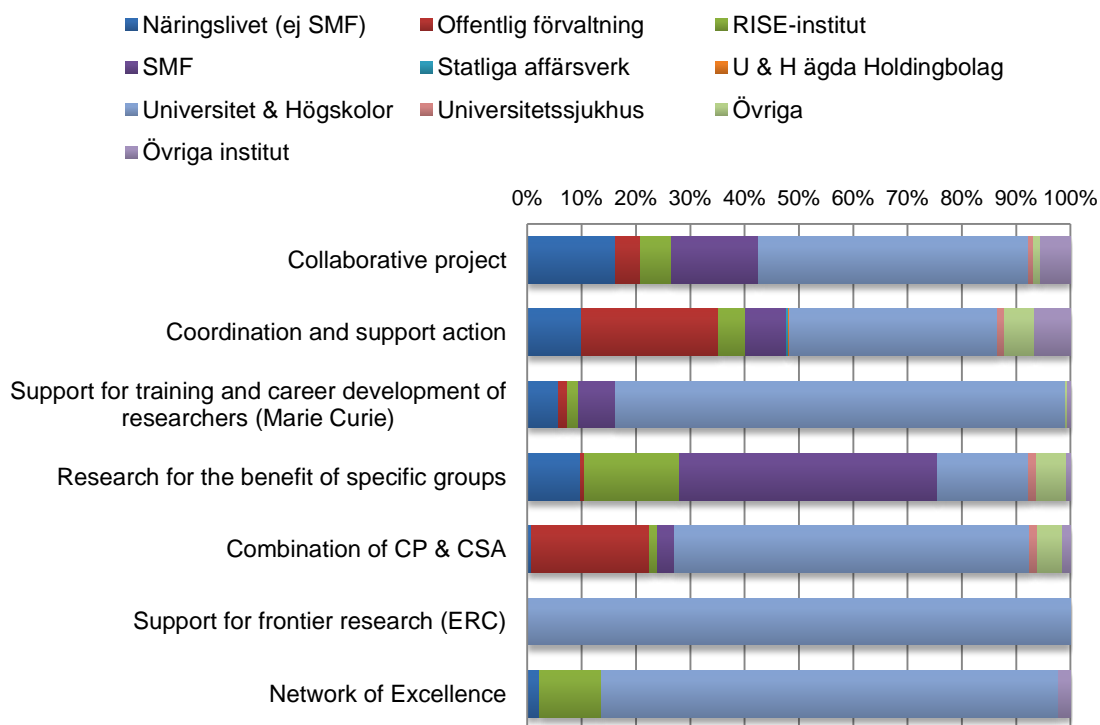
Näringslivet (ej SMF)
Offentlig förvaltning
RISE-institut
SMF
Statliga affärsverk
U & H ägda Holdingbolag
Universitet & Högskolor
Universitetssjukhus
Övriga
Övriga institut

0% 10% 20% 30% 40% 50% 60% 70% 80% 90% 100%

Collaborative project
Coordination and support action
Support for training and career development of researchers (Marie Curie)
Research for the benefit of specific groups
Combination of CP & CSA
Support for frontier research (ERC)
Network of Excellence